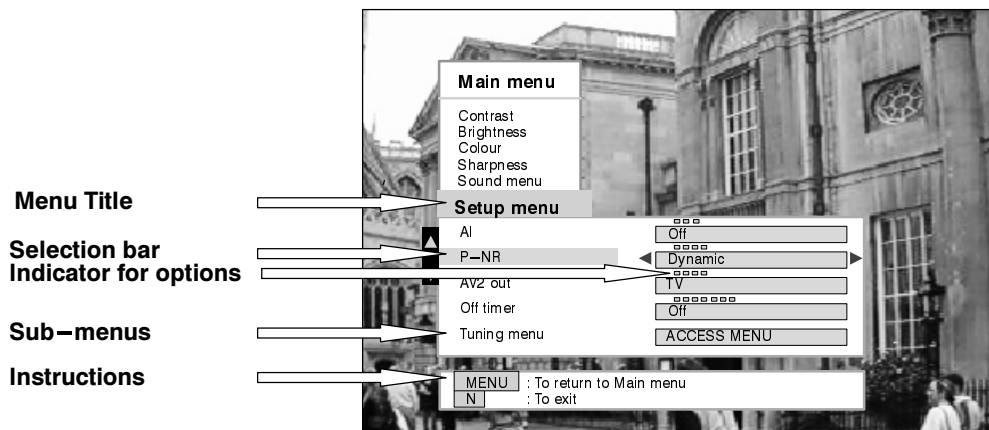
Menu Title
Selection bar
Indicator for options
Sub–menus
Instructions

Main menu
Contrast
Brightness
Colour
Sharpness
Sound menu

Setup menu
AI
Off
P–NR
Dynamic
AV2 out
TV
Off timer
Off
Tuning menu
ACCESS MENU

MENU : To return to Main menu
N : To exit